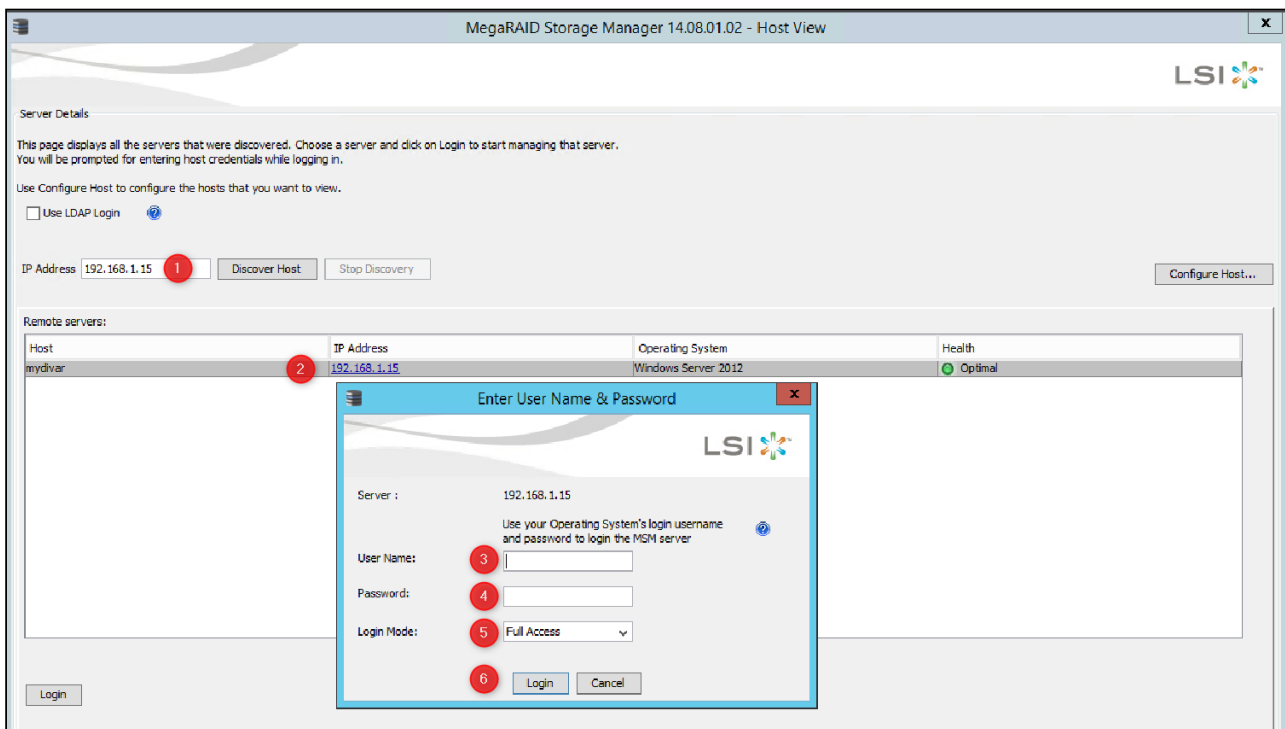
MegaRAID Storage Manager 14.08.01.02 - Host View

x

LSI

Server Details

This page displays all the servers that were discovered. Choose a server and click on Login to start managing that server.
You will be prompted for entering host credentials while logging in.

Use Configure Host to configure the hosts that you want to view.

Use LDAP Login

IP Address 192.168.1.15 1 Discover Host Stop Discovery

Configure Host...

Remote servers:

| Host | IP Address | Operating System | Health |
|---|---|---|---|
| mydivar | 2 192.168.1.15 | Windows Server 2012 | Optimal |

Enter User Name & Password

x

LSI

Server : 192.168.1.15

Use your Operating System's login username and password to login the MSM server

User Name: 3

Password: 4

Login Mode: 5 Full Access

6 Login Cancel

Login